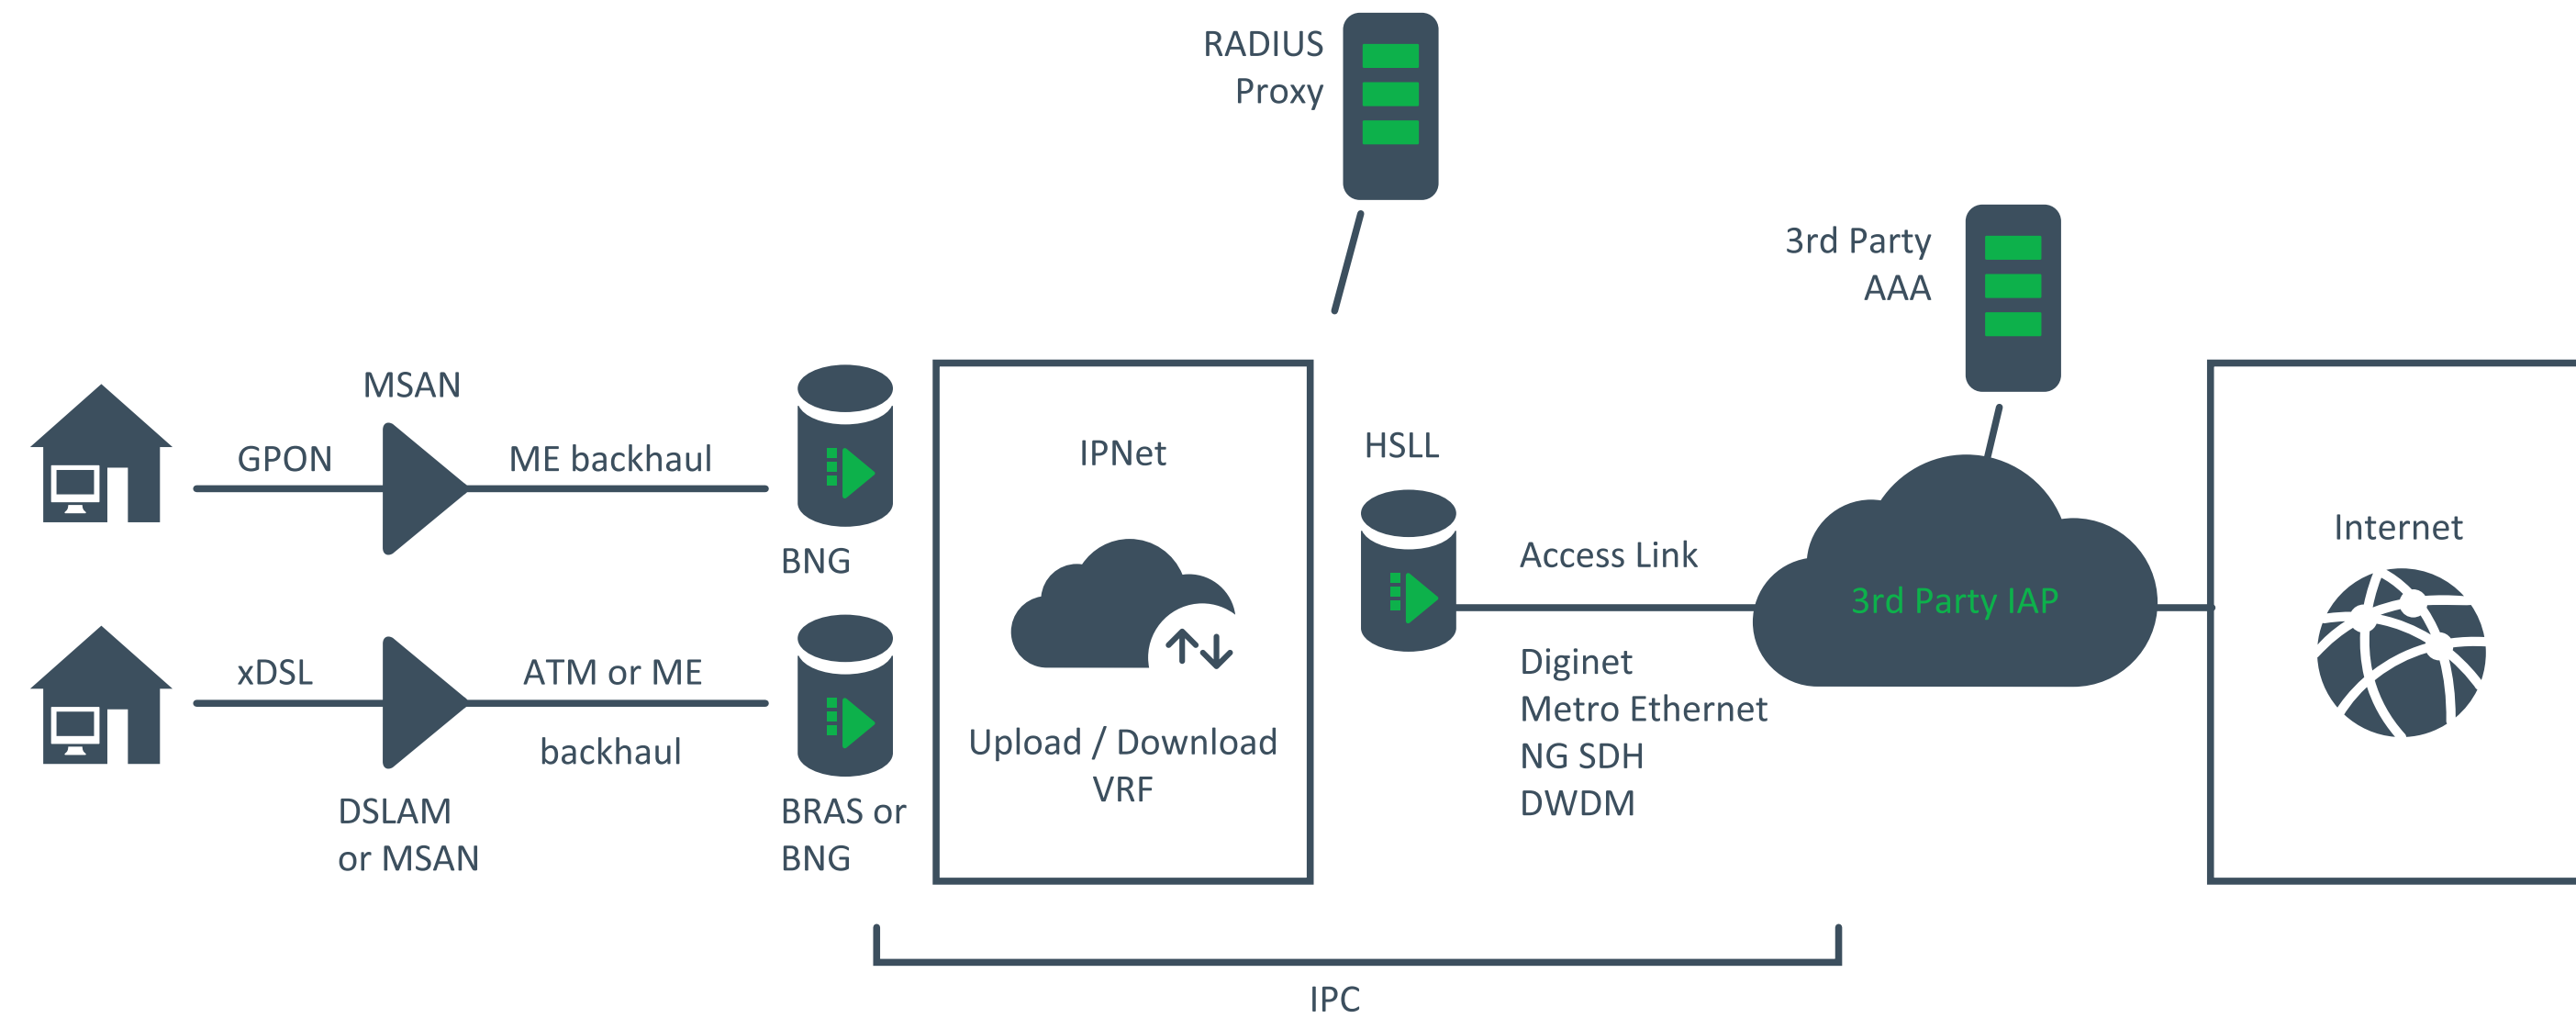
RADIUS
Proxy

3rd Party
AAA

MSAN

GPON

ME backhaul

BNG

IPNet

HSLL

Access Link

3rd Party IAP

Internet

xDSL

ATM or ME

backhaul

DSLAM
or MSAN

BRAS or
BNG

Upload / Download
VRF

Diginet
Metro Ethernet
NG SDH
DWDM

IPC